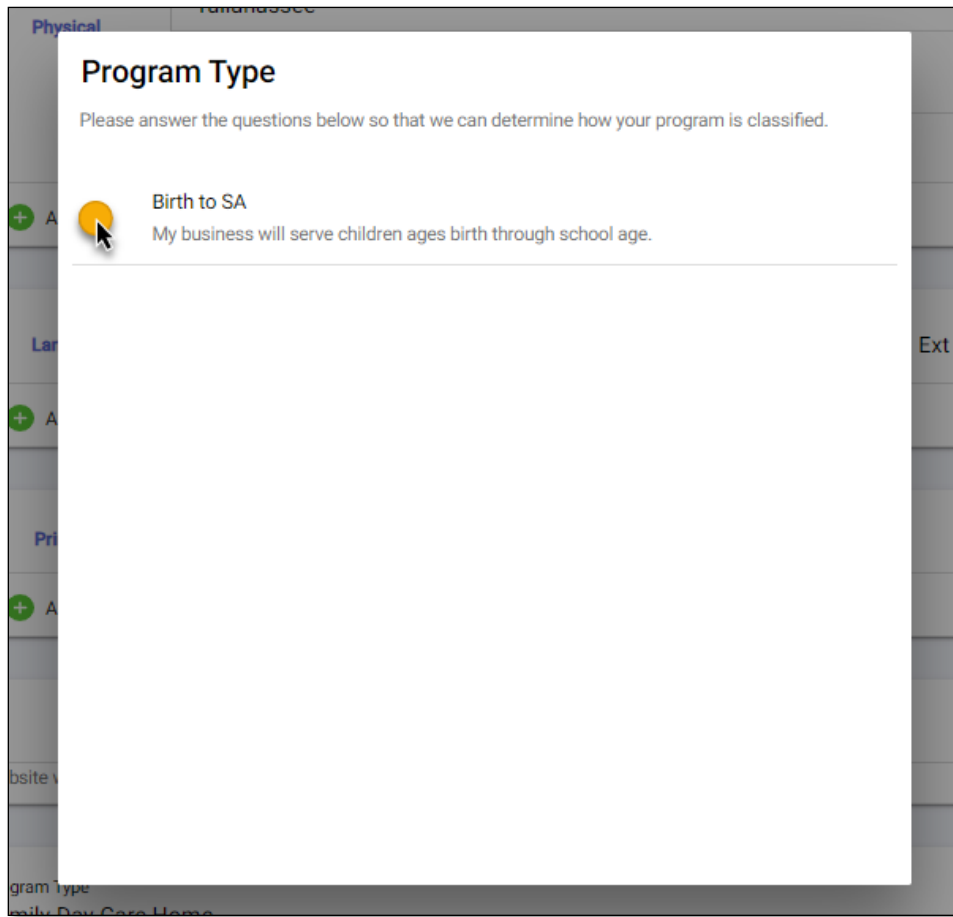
Physical

Tallahassee

Program Type

Please answer the questions below so that we can determine how your program is classified.

Birth to SA

My business will serve children ages birth through school age.

A

Lar

Ext

A

Pri

A

bsite

gram Type

mily Day Care Home